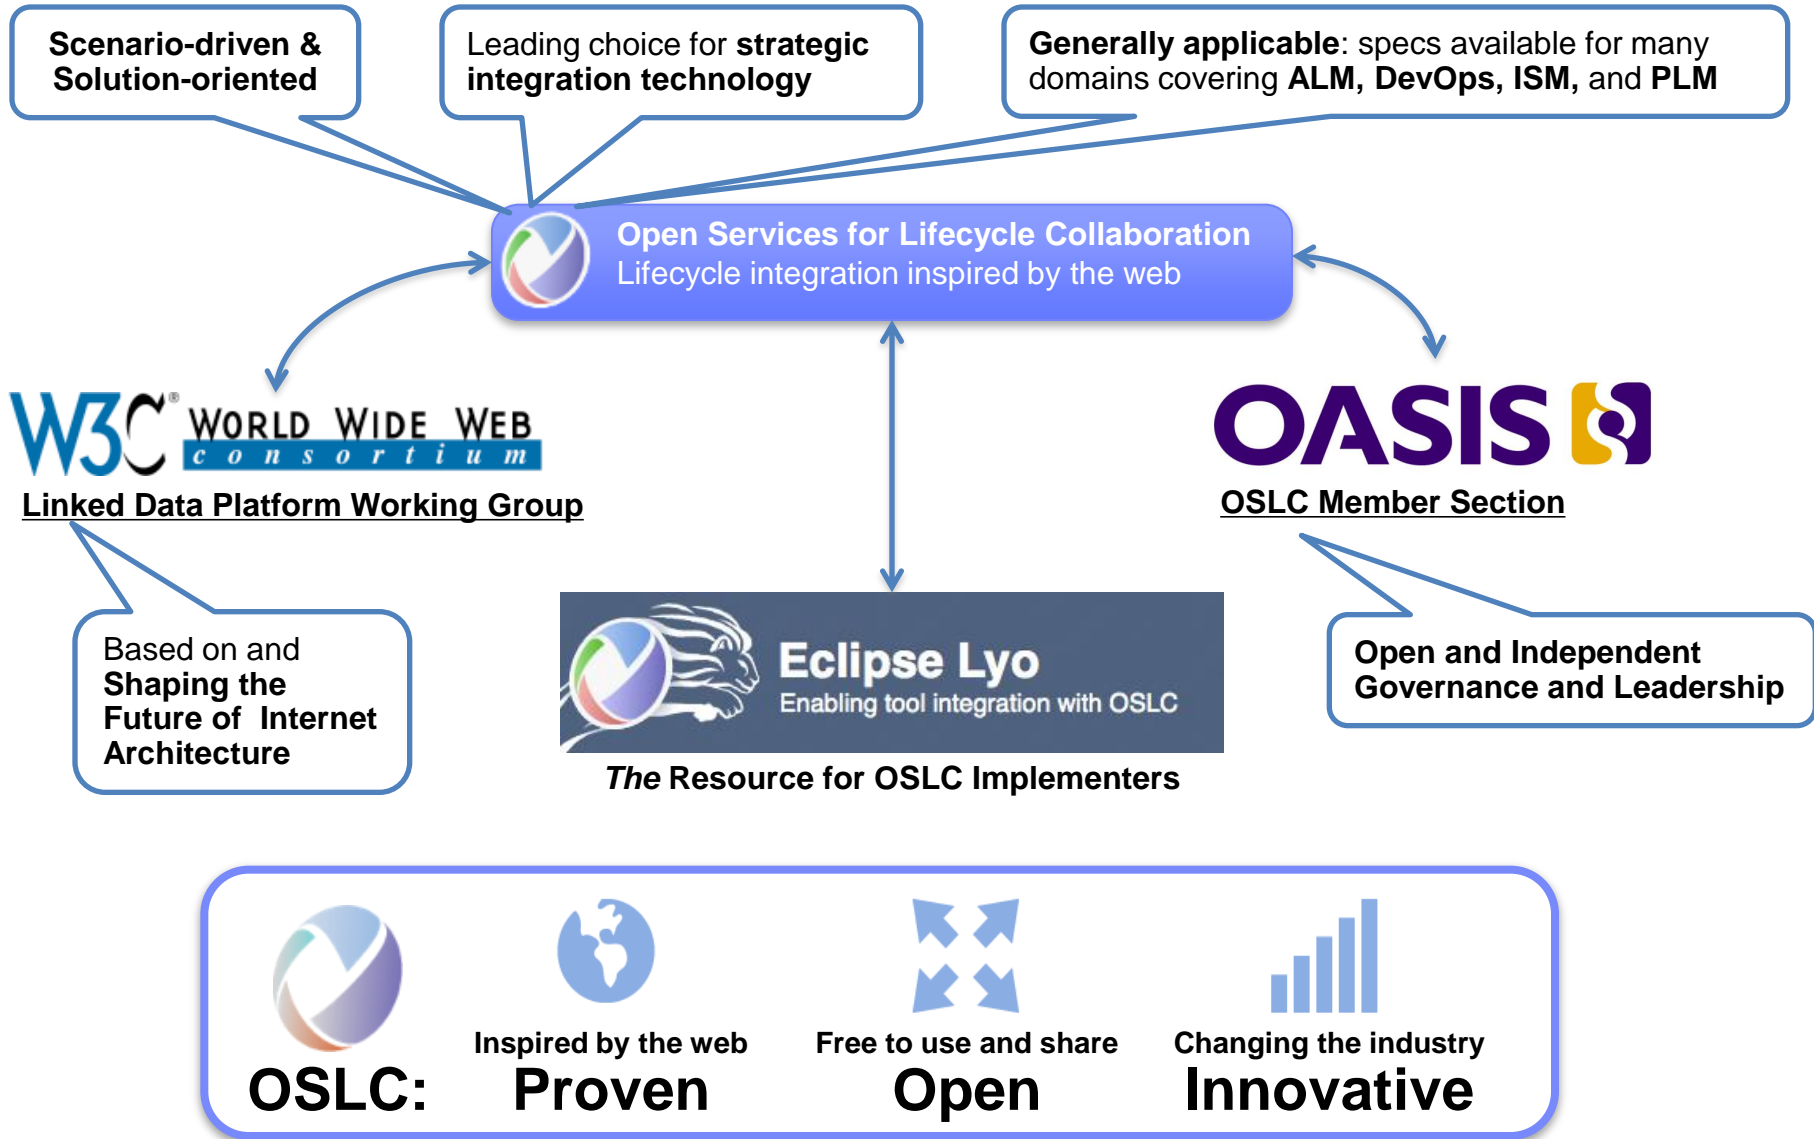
Scenario-driven & Solution-oriented

Leading choice for strategic integration technology

Generally applicable: specs available for many domains covering ALM, DevOps, ISM, and PLM

Open Services for Lifecycle Collaboration
Lifecycle integration inspired by the web

W3C® WORLD WIDE WEB consortium
Linked Data Platform Working Group

OASIS
OSLC Member Section

Based on and Shaping the Future of Internet Architecture

Eclipse Lyo
Enabling tool integration with OSLC
The Resource for OSLC Implementers

Open and Independent Governance and Leadership

OSLC:

Inspired by the web
Proven

Free to use and share
Open

Changing the industry
Innovative